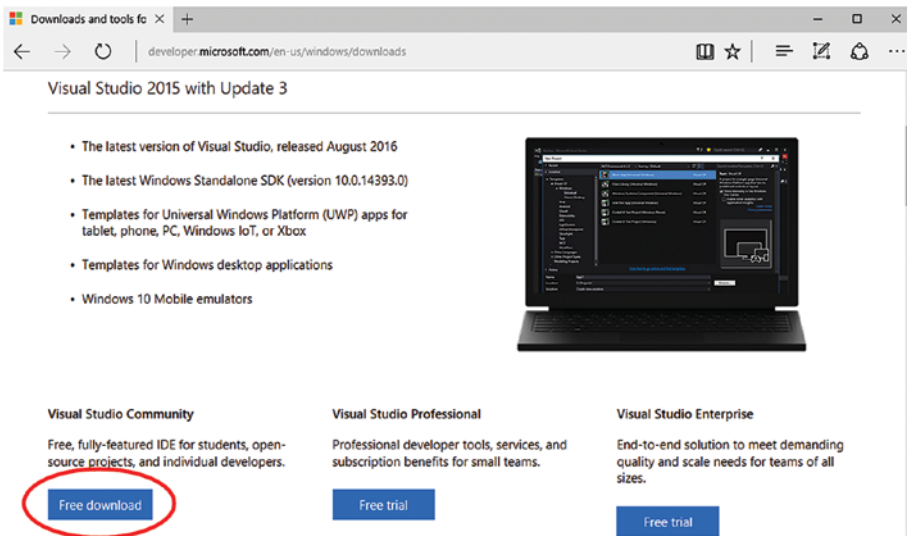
Downloads and tools fo ✕ +

developer.microsoft.com/en-us/windows/downloads

Visual Studio 2015 with Update 3

- The latest version of Visual Studio, released August 2016
- The latest Windows Standalone SDK (version 10.0.14393.0)
- Templates for Universal Windows Platform (UWP) apps for tablet, phone, PC, Windows IoT, or Xbox
- Templates for Windows desktop applications
- Windows 10 Mobile emulators

Visual Studio Community

Free, fully-featured IDE for students, open-source projects, and individual developers.

Free download

Visual Studio Professional

Professional developer tools, services, and subscription benefits for small teams.

Free trial

Visual Studio Enterprise

End-to-end solution to meet demanding quality and scale needs for teams of all sizes.

Free trial